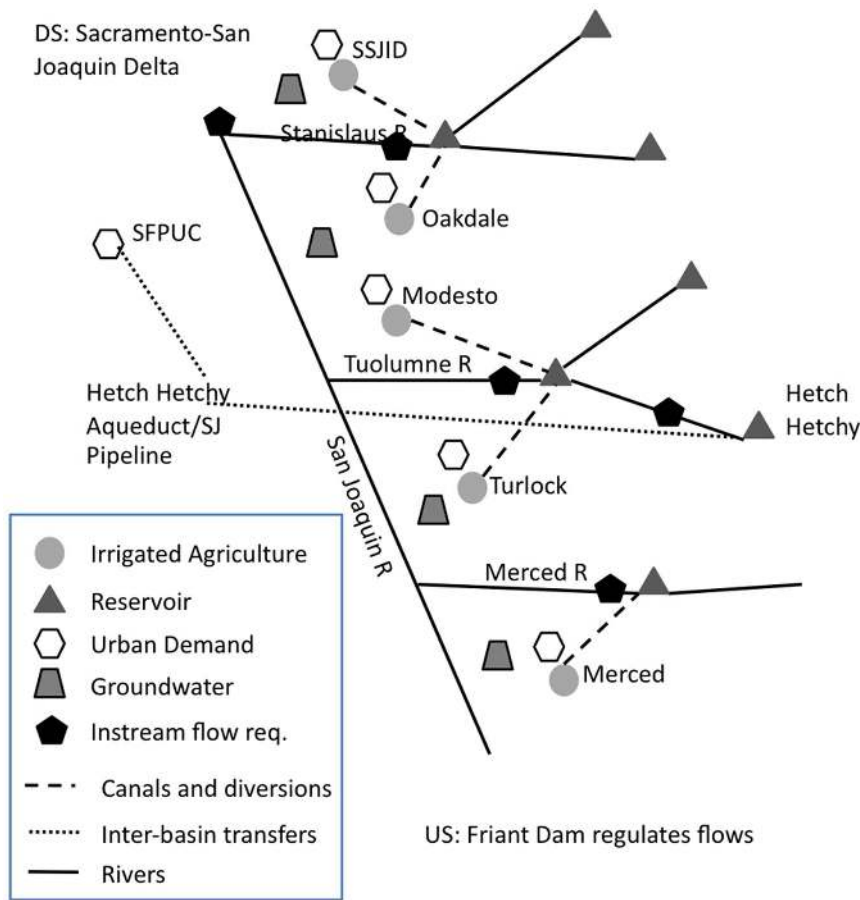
DS: Sacramento-San Joaquin Delta

SSJID

Stanislaus R

Oakdale

SFPUC

Modesto

Tuolumne R

Hetch Hetchy Aqueduct/SJ Pipeline

Hetch Hetchy

San Joaquin R

Turlock

Merced R

Merced

Irrigated Agriculture
Reservoir
Urban Demand
Groundwater
Instream flow req.
Canals and diversions
Inter-basin transfers
Rivers

US: Friant Dam regulates flows